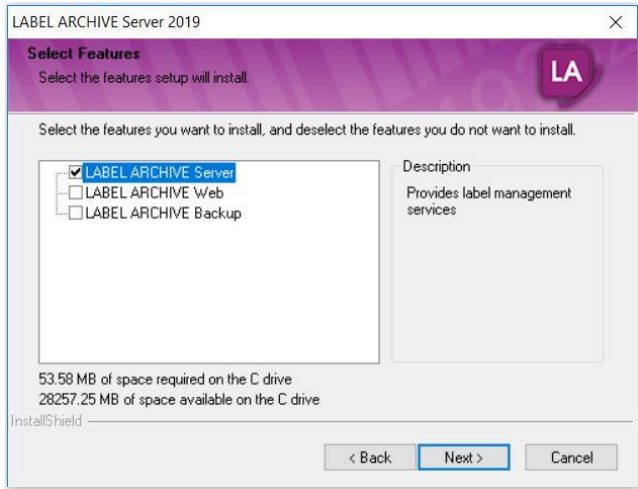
LABEL ARCHIVE Server 2019

×

Select Features
Select the features setup will install.

LA

Select the features you want to install, and deselect the features you do not want to install.

LABEL ARCHIVE Server
LABEL ARCHIVE Web
LABEL ARCHIVE Backup

Description
Provides label management services

53.58 MB of space required on the C drive
28257.25 MB of space available on the C drive

InstallShield

< Back
Next >
Cancel